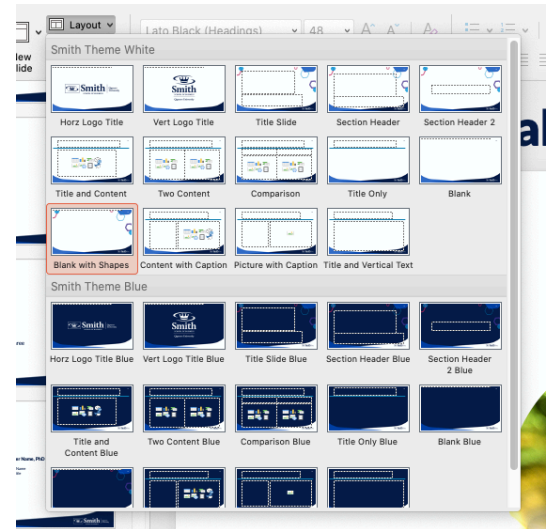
Layout
Lato Black (Headings)
48
New Slide

Smith Theme White

Smith
Horz Logo Title
Smith
Vert Logo Title
Title Slide
Section Header
Section Header 2
Title and Content
Two Content
Comparison
Title Only
Blank
Blank with Shapes
Content with Caption
Picture with Caption
Title and Vertical Text

Smith Theme Blue

Smith
Horz Logo Title Blue
Smith
Vert Logo Title Blue
Title Slide Blue
Section Header Blue
Section Header 2 Blue
Title and Content Blue
Two Content Blue
Comparison Blue
Title Only Blue
Blank Blue